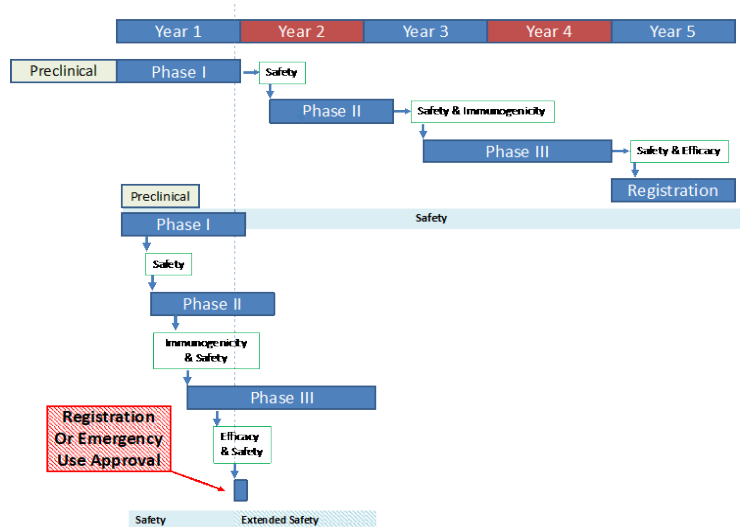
Year 1 Year 2 Year 3 Year 4 Year 5

Preclinical

Phase I

Safety

Phase II

Safety & Immunogenicity

Phase III

Safety & Efficacy

Registration

Preclinical

Phase I

Safety

Safety

Phase II

Immunogenicity & Safety

Phase III

Registration Or Emergency Use Approval

Efficacy & Safety

Safety

Extended Safety